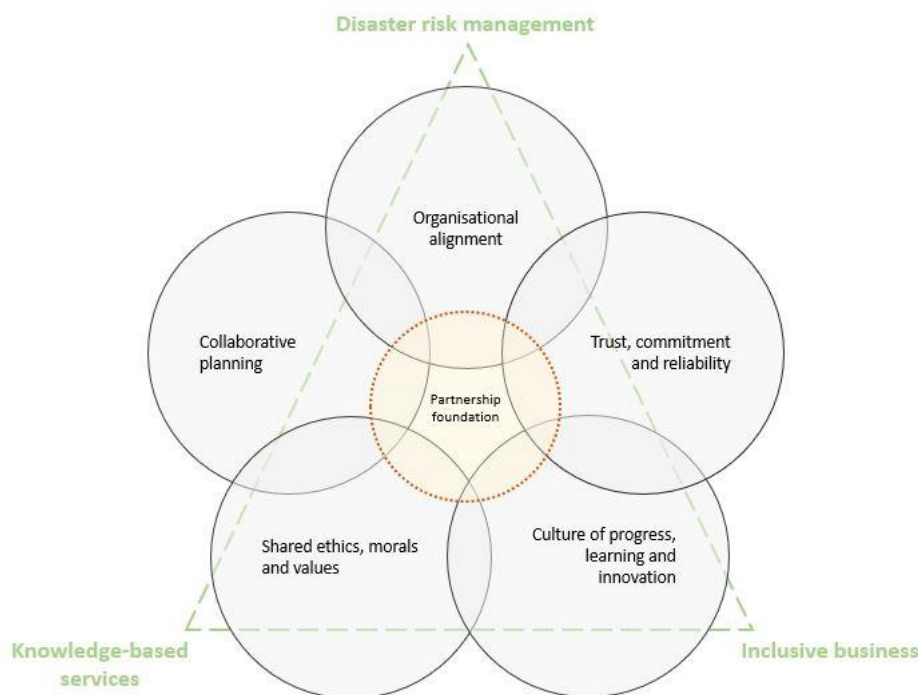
Disaster risk management

Organisational alignment

Collaborative planning

Trust, commitment and reliability

Partnership foundation

Shared ethics, morals and values

Culture of progress, learning and innovation

Knowledge-based services

Inclusive business